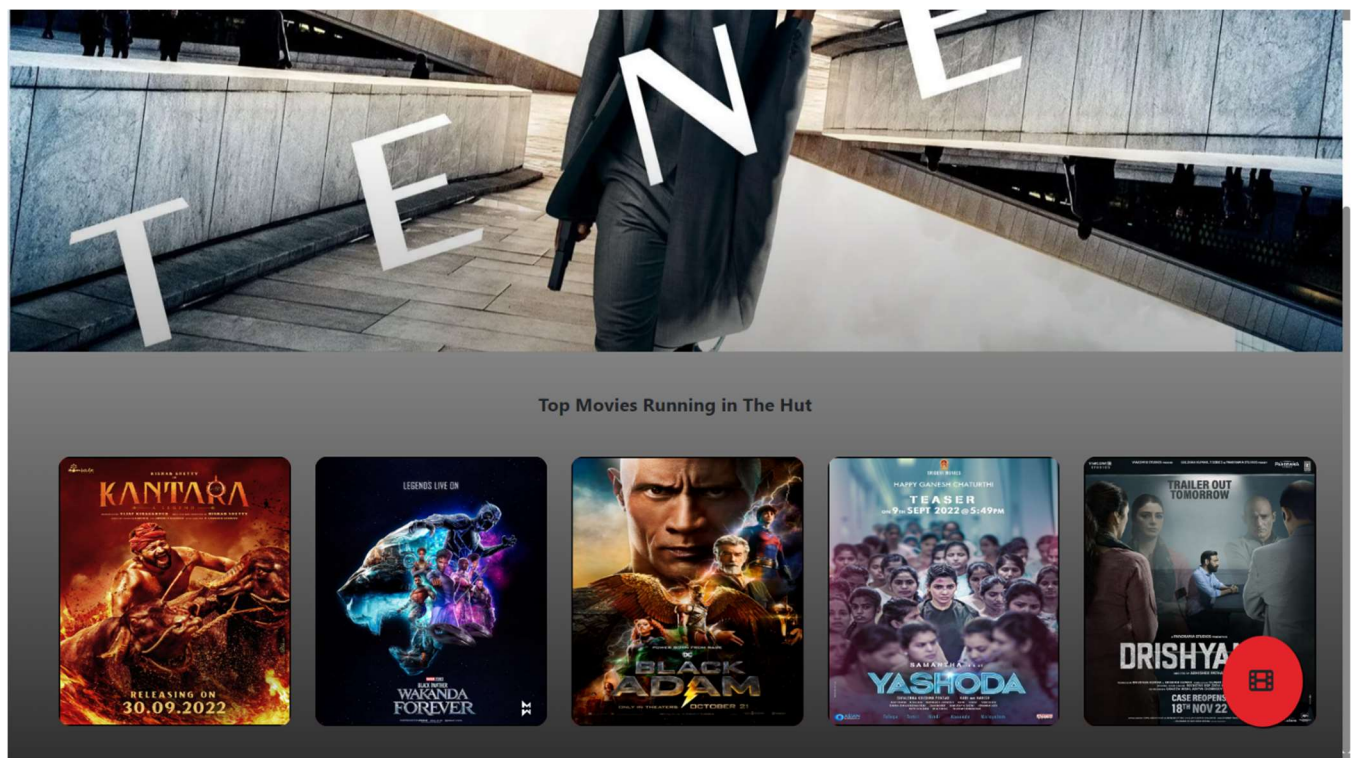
T E N E

Top Movies Running in The Hut

RISHAB SHETTY
KANTARA
RELEASING ON 30.09.2022

LEGENDS LIVE ON
BLACK PANTHER
WAKANDA FOREVER

DC
BLACK ADAM
ONLY IN THEATERS OCTOBER 21

HAPPY GANESH CHATURTHI
TEASER
ON 9th SEPT 2022 @ 5:49PM
SAMANTHA
YASHODA

TRAILER OUT TOMORROW
DRISHYA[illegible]
CASE REOPENS
18th NOV 22